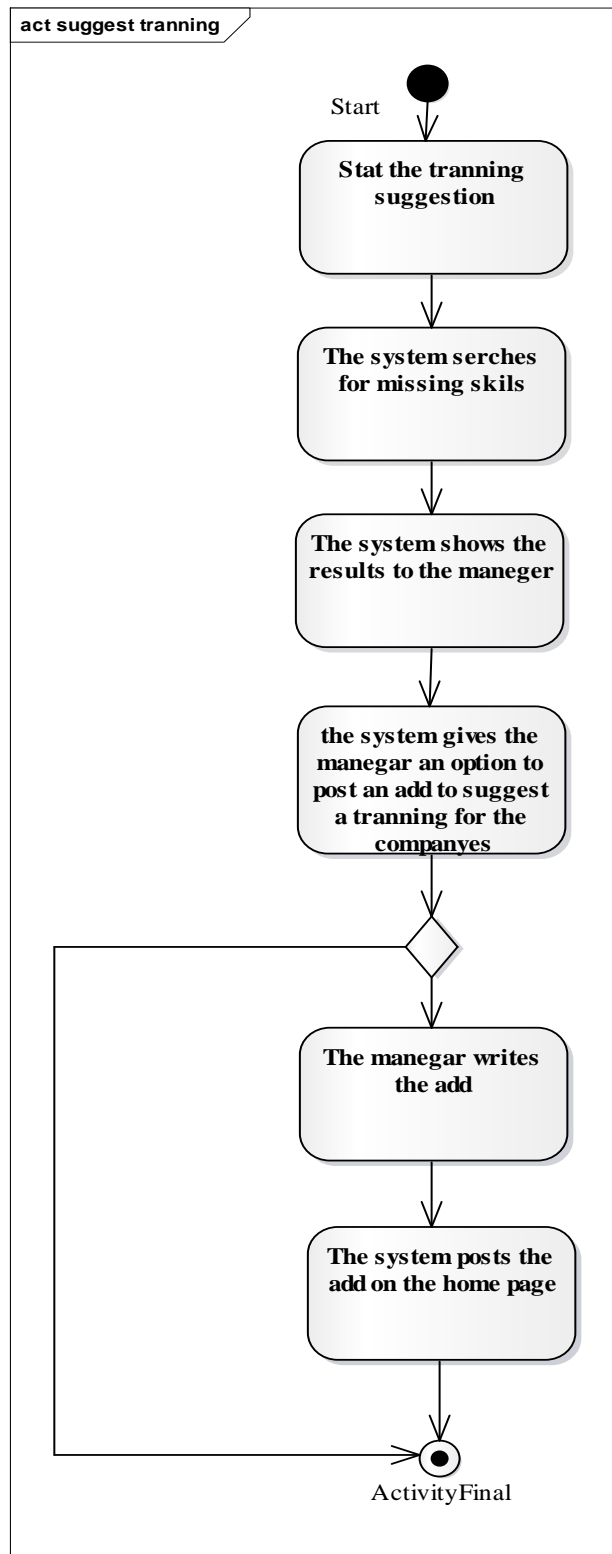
act suggest tranning

Start

Stat the tranning suggestion

The system serches for missing skils

The system shows the results to the maneger

the system gives the manegar an option to post an add to suggest a tranning for the companyes

The manegar writes the add

The system posts the add on the home page

ActivityFinal